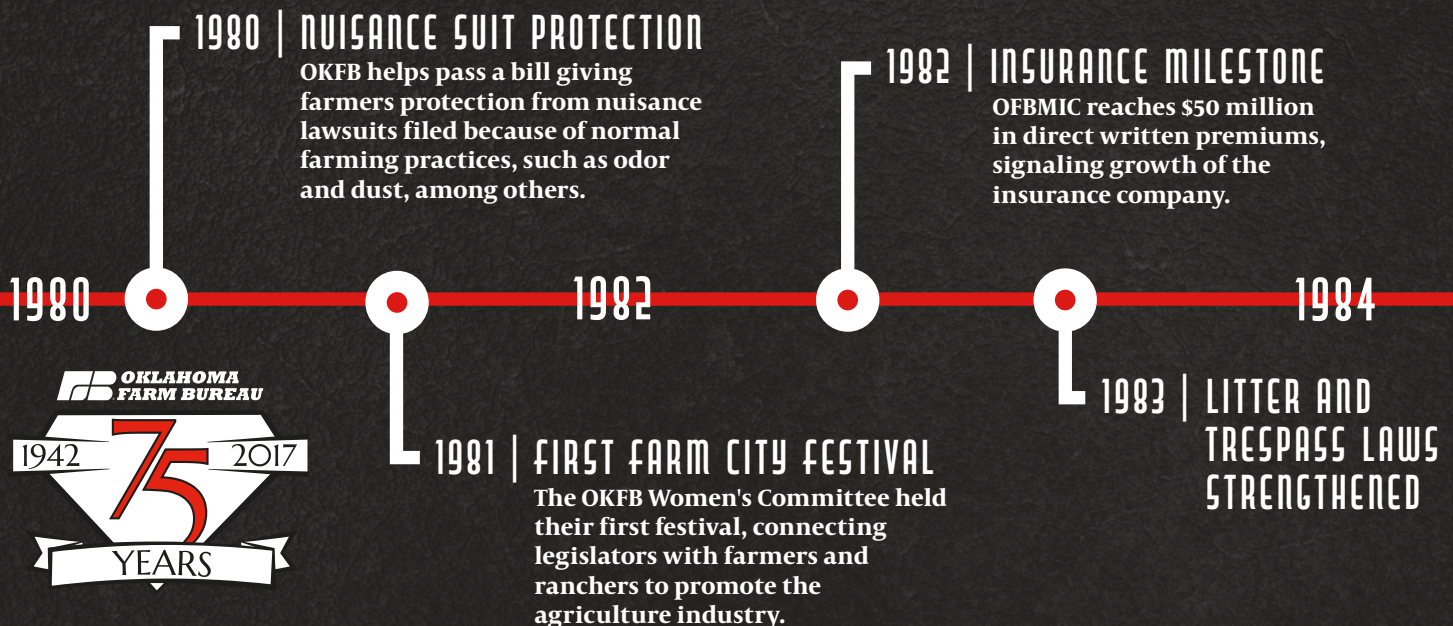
1980 | NUISANCE SUIT PROTECTION
OKFB helps pass a bill giving farmers protection from nuisance lawsuits filed because of normal farming practices, such as odor and dust, among others.

1982 | INSURANCE MILESTONE
OFBMIC reaches $50 million in direct written premiums, signaling growth of the insurance company.

1980

1982

1984

OKLAHOMA FARM BUREAU
1942 75 2017
YEARS

1981 | FIRST FARM CITY FESTIVAL
The OKFB Women's Committee held their first festival, connecting legislators with farmers and ranchers to promote the agriculture industry.

1983 | LITTER AND TRESPASS LAWS STRENGTHENED